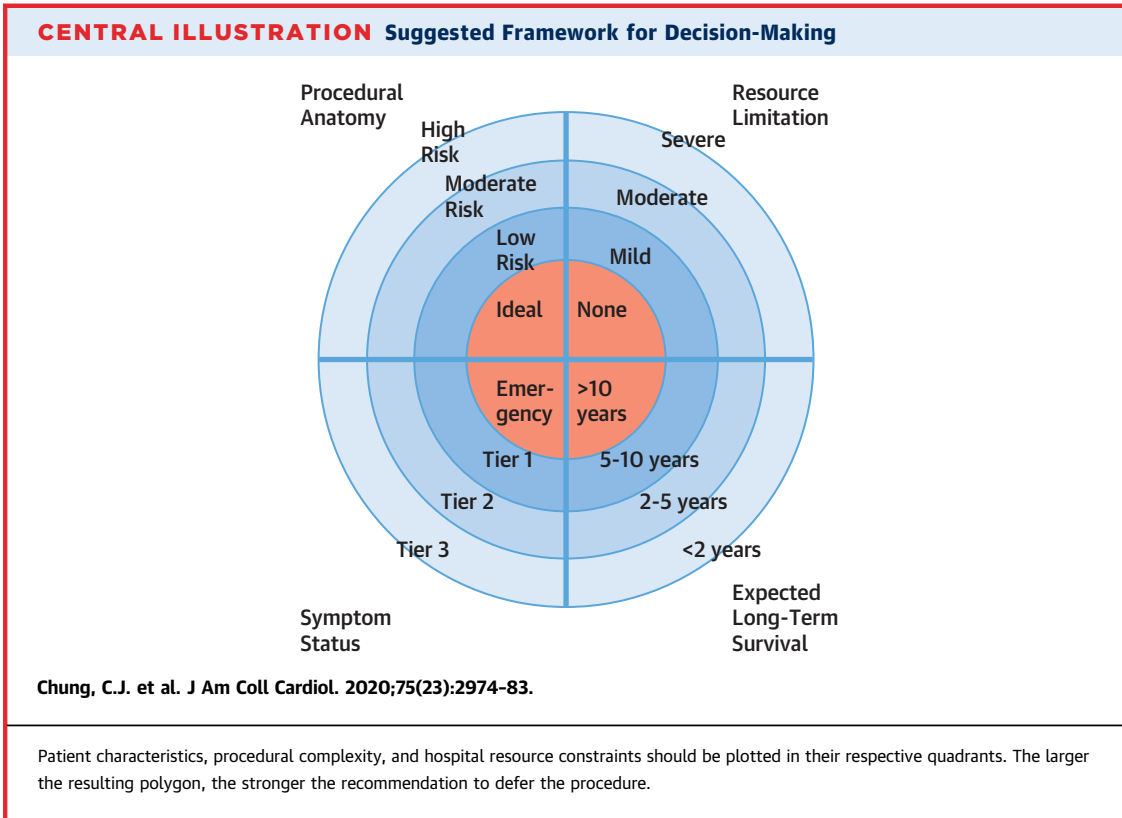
CENTRAL ILLUSTRATION Suggested Framework for Decision-Making

Procedural Anatomy

Resource Limitation

High Risk

Severe

Moderate Risk

Moderate

Low Risk

Mild

Ideal

None

Emer-gency

>10 years

Tier 1

5-10 years

Tier 2

2-5 years

Tier 3

<2 years

Symptom Status

Expected Long-Term Survival

Chung, C.J. et al. J Am Coll Cardiol. 2020;75(23):2974–83.

Patient characteristics, procedural complexity, and hospital resource constraints should be plotted in their respective quadrants. The larger the resulting polygon, the stronger the recommendation to defer the procedure.